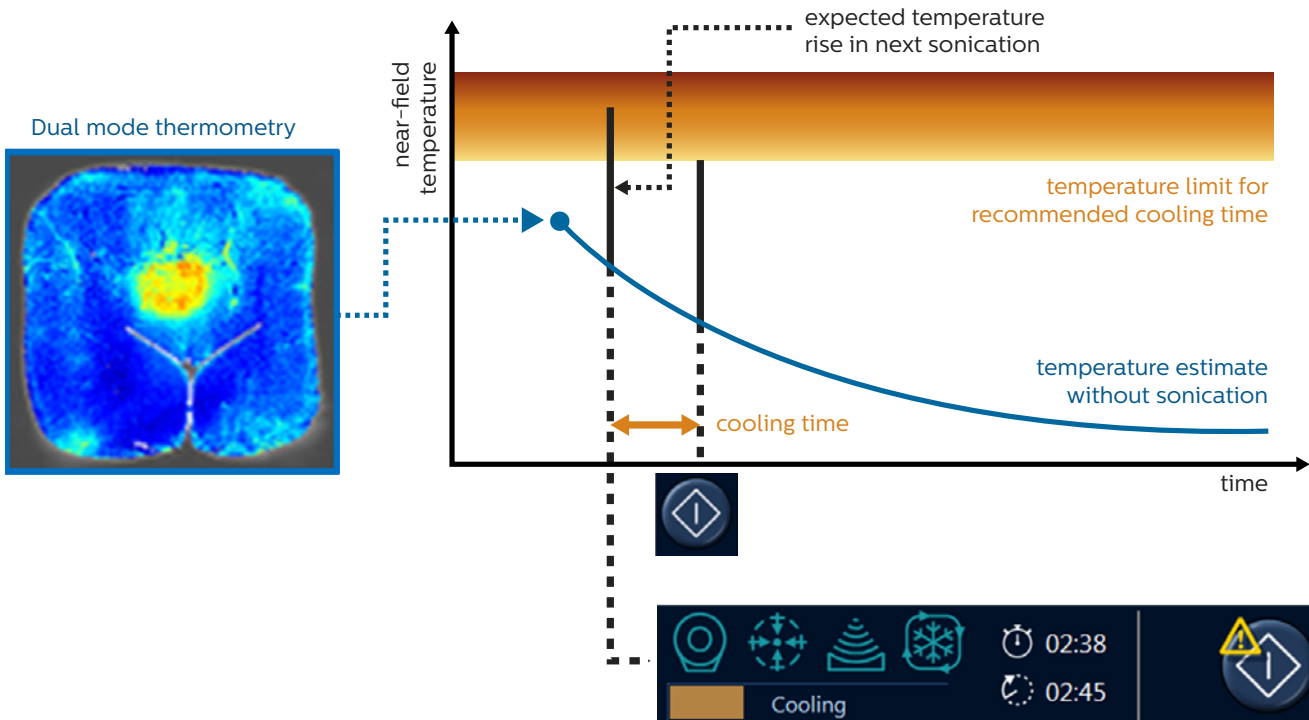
Dual mode thermometry

expected temperature rise in next sonication

near-field temperature

temperature limit for recommended cooling time

temperature estimate without sonication

cooling time

time

02:38

02:45

Cooling